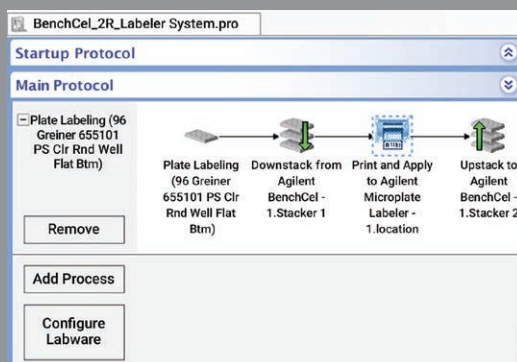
BenchCel_2R_Labeler System.pro

Startup Protocol

Main Protocol

−Plate Labeling (96 Greiner 655101 PS Clr Rnd Well Flat Btm)

Remove

Add Process

Configure Labware

Plate Labeling (96 Greiner 655101 PS Clr Rnd Well Flat Btm)

Downstack from Agilent BenchCel - 1.Stacker 1

Print and Apply to Agilent Microplate Labeler - 1.location

Upstack to Agilent BenchCel - 1.Stacker 2